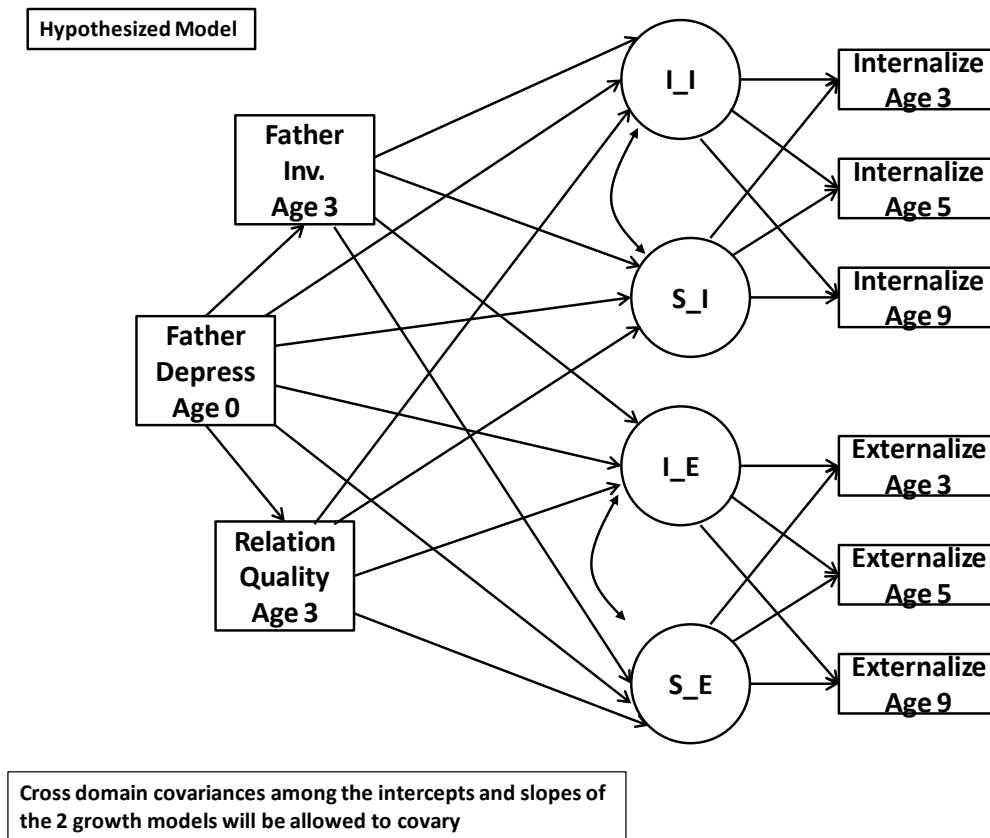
Hypothesized Model

Father Inv. Age 3

Father Depress Age 0

Relation Quality Age 3

I_I

S_I

I_E

S_E

Internalize Age 3

Internalize Age 5

Internalize Age 9

Externalize Age 3

Externalize Age 5

Externalize Age 9

Cross domain covariances among the intercepts and slopes of the 2 growth models will be allowed to covary